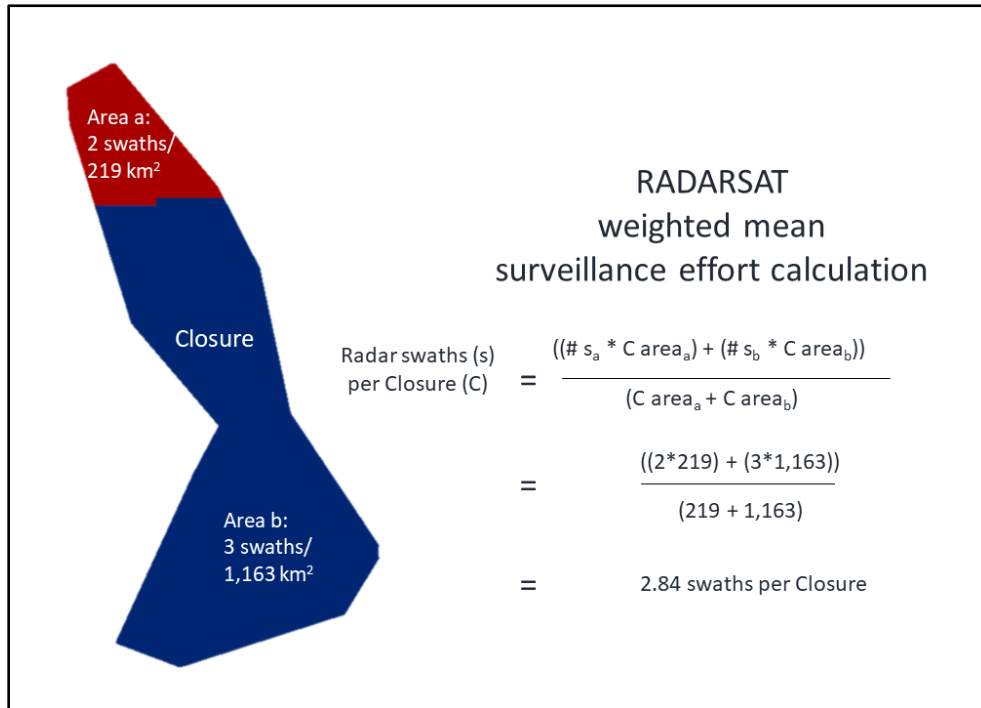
Area a:
2 swaths/
219 km$^2$

Closure

Area b:
3 swaths/
1,163 km$^2$

RADARSAT
weighted mean
surveillance effort calculation

Radar swaths (s) per Closure (C) $= \frac{((\# s_a * C\ area_a) + (\# s_b * C\ area_b))}{(C\ area_a + C\ area_b)}$

$= \frac{((2*219) + (3*1,163))}{(219 + 1,163)}$

= 2.84 swaths per Closure